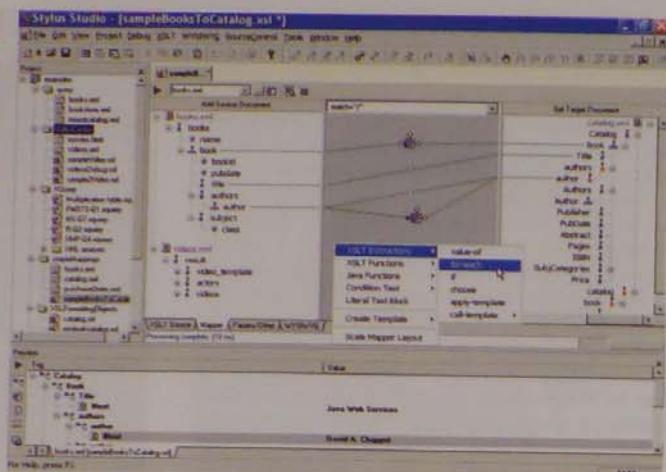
Stylus Studio - [sampleBooksToCatalog.xsl *]

File Edit View Project Debug XSLT Windows SourceControl Tools Window Help

Project

XML Source Document

Set Target Document

books.xml

books

book

name

bookid

pubdate

title

authors

author

subject

class

videos.xml

result

video_template

actors

videos

Catalog.xml

Catalog

Book

Title

authors

author

Authors

Author

Publisher

PubDate

Abstract

Pages

ISBN

SubjCategories

Price

XSLT Instructions

XSLT Functions

Java Functions

Condition Tool

Literal Text Block

Create Template

Scale Mapper Layout

value-of

for-each

if

choose

apply-template

call-template

XSLT Source

Mapper

Preview

Value

Catalog

Book

Title

Word

authors

author

Java Web Services

David A. Chappell

For Help, press F1